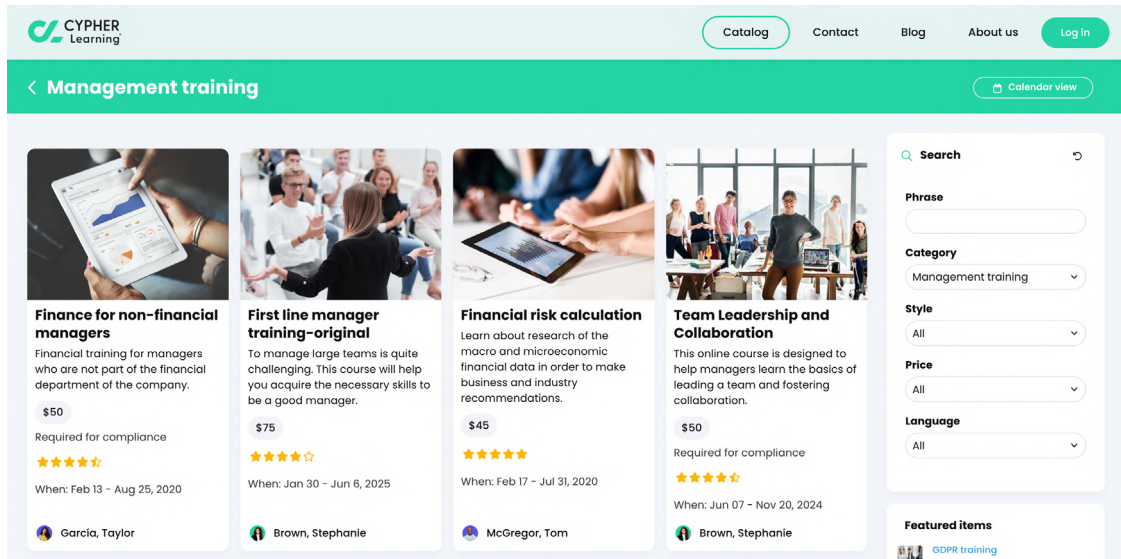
CYPHER Learning

Catalog Contact Blog About us Log in

Management training

Calendar view

Finance for non-financial managers
Financial training for managers who are not part of the financial department of the company.
$50
Required for compliance
When: Feb 13 - Aug 25, 2020
García, Taylor

First line manager training-original
To manage large teams is quite challenging. This course will help you acquire the necessary skills to be a good manager.
$75
When: Jan 30 - Jun 6, 2025
Brown, Stephanie

Financial risk calculation
Learn about research of the macro and microeconomic financial data in order to make business and industry recommendations.
$45
When: Feb 17 - Jul 31, 2020
McGregor, Tom

Team Leadership and Collaboration
This online course is designed to help managers learn the basics of leading a team and fostering collaboration.
$50
Required for compliance
When: Jun 07 - Nov 20, 2024
Brown, Stephanie

Search
Phrase
Category
Management training
Style
All
Price
All
Language
All

Featured items
GDPR training